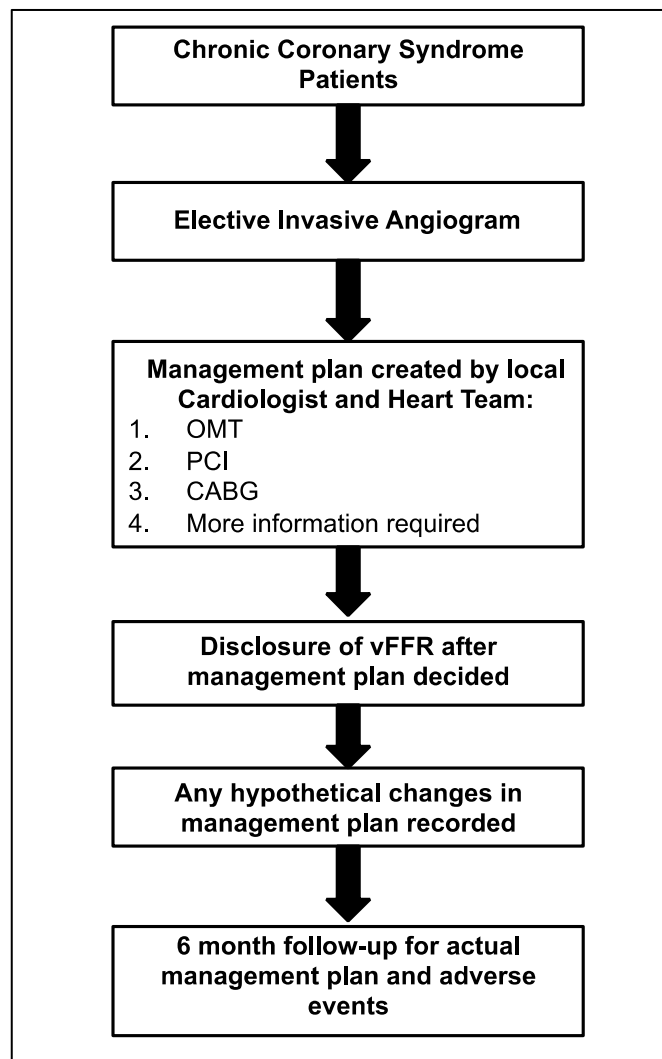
Chronic Coronary Syndrome Patients

Elective Invasive Angiogram

Management plan created by local Cardiologist and Heart Team:
1. OMT
2. PCI
3. CABG
4. More information required

Disclosure of vFFR after management plan decided

Any hypothetical changes in management plan recorded

6 month follow-up for actual management plan and adverse events